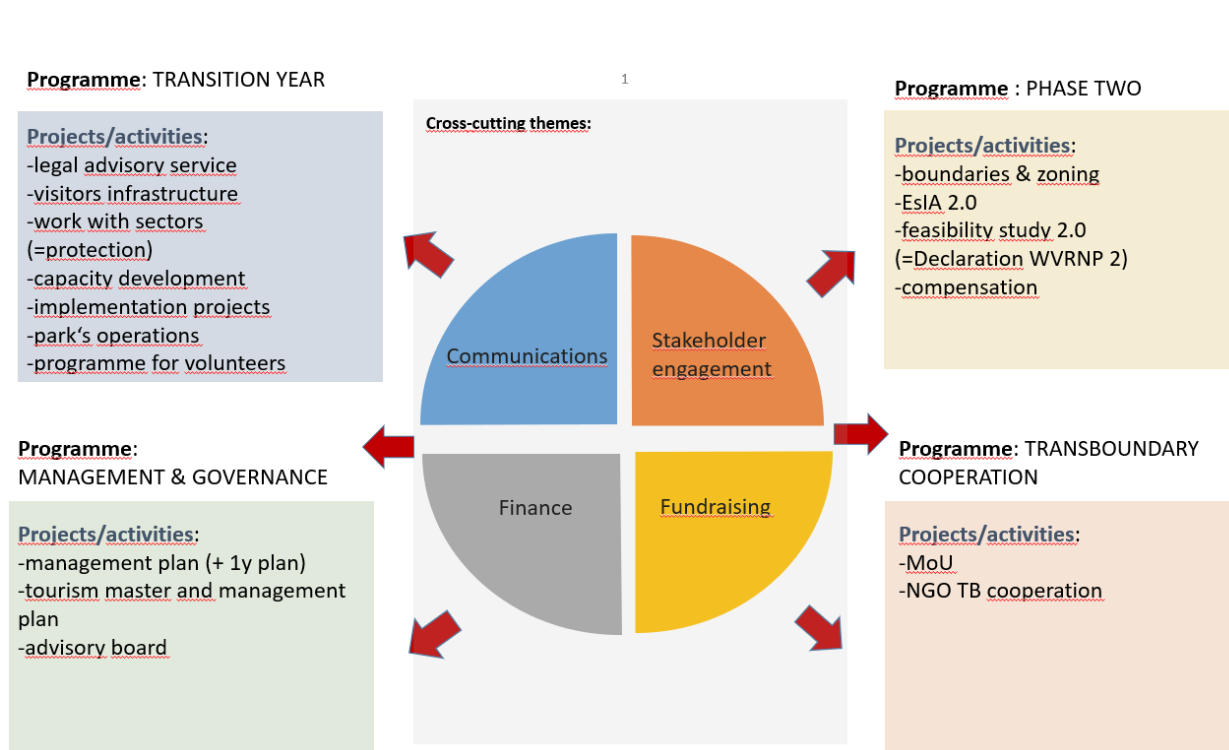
Programme: TRANSITION YEAR

Projects/activities:
-legal advisory service
-visitors infrastructure
-work with sectors (=protection)
-capacity development
-implementation projects
-park's operations
-programme for volunteers

1

Cross-cutting themes:

Communications

Stakeholder engagement

Finance

Fundraising

Programme : PHASE TWO

Projects/activities:
-boundaries & zoning
-EsIA 2.0
-feasibility study 2.0 (=Declaration WVRNP 2)
-compensation

Programme: MANAGEMENT & GOVERNANCE

Projects/activities:
-management plan (+ 1y plan)
-tourism master and management plan
-advisory board

Programme: TRANSBOUNDARY COOPERATION

Projects/activities:
-MoU
-NGO TB cooperation